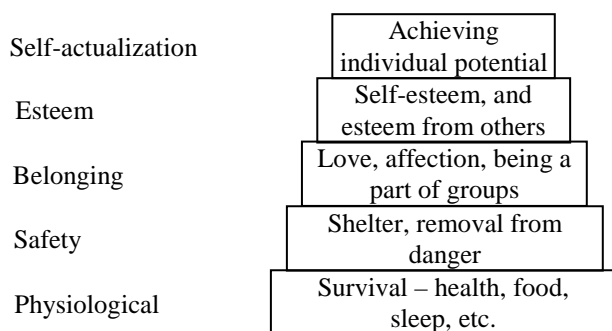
Self-actualization

Achieving individual potential

Esteem

Self-esteem, and esteem from others

Belonging

Love, affection, being a part of groups

Safety

Shelter, removal from danger

Physiological

Survival – health, food, sleep, etc.